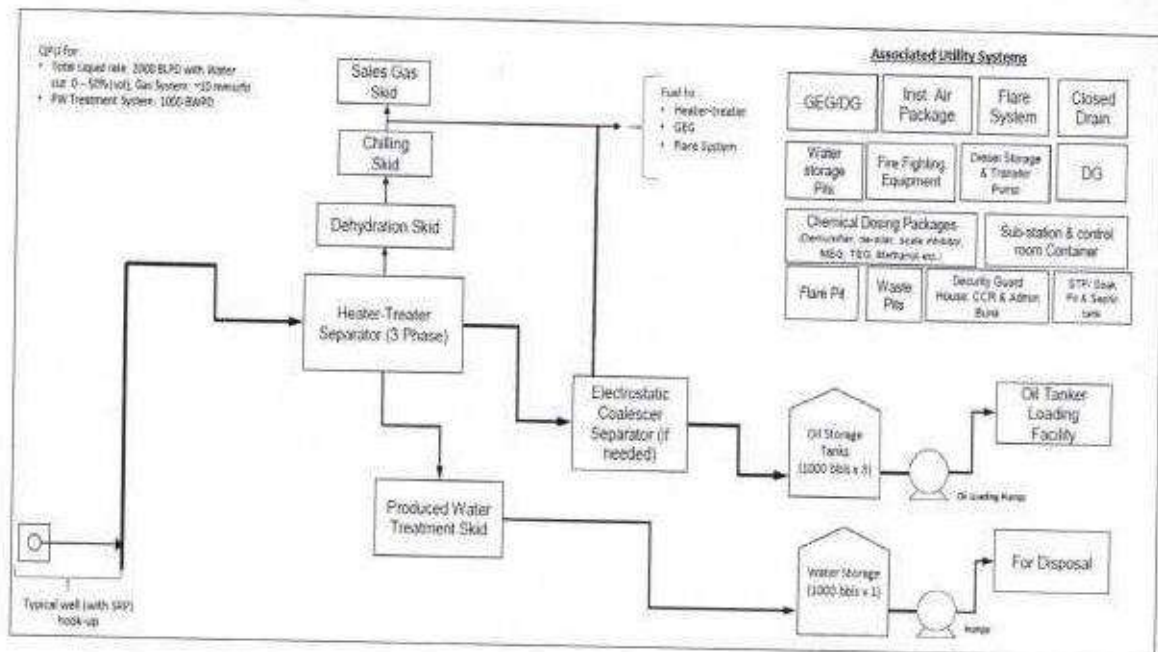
QPU for:
• Total Liquid rate: 2000 BLPD with Water cut: 0 – 50% (vol), Gas System: ~10 mmscfd
• PW Treatment System: 1000 BWPD

Sales Gas Skid

Chilling Skid

Dehydration Skid

Fuel to:
• Heater-treater
• GEG
• Flare System

Associated Utility Systems

GEG/DG

Inst. Air Package

Flare System

Closed Drain

Water storage Pits

Fire Fighting Equipment

Diesel Storage & Transfer Pump

DG

Chemical Dosing Packages (Demulsifier, de-oiler, scale inhibitor, MEG, TEG, Methanol etc.)

Sub-station & control room Container

Flare Pit

Waste Pits

Security Guard House, CCR & Admin Buns

STP/ Soak Pit & Septic tank

Heater-Treater Separator (3 Phase)

Electrostatic Coalescer Separator (if needed)

Oil Storage Tanks (1000 bbls x 3)

Oil Tanker Loading Facility

Oil Loading Pump

Produced Water Treatment Skid

Water Storage (1000 bbls x 1)

For Disposal

Pump

Typical well (with SRP) hook-up